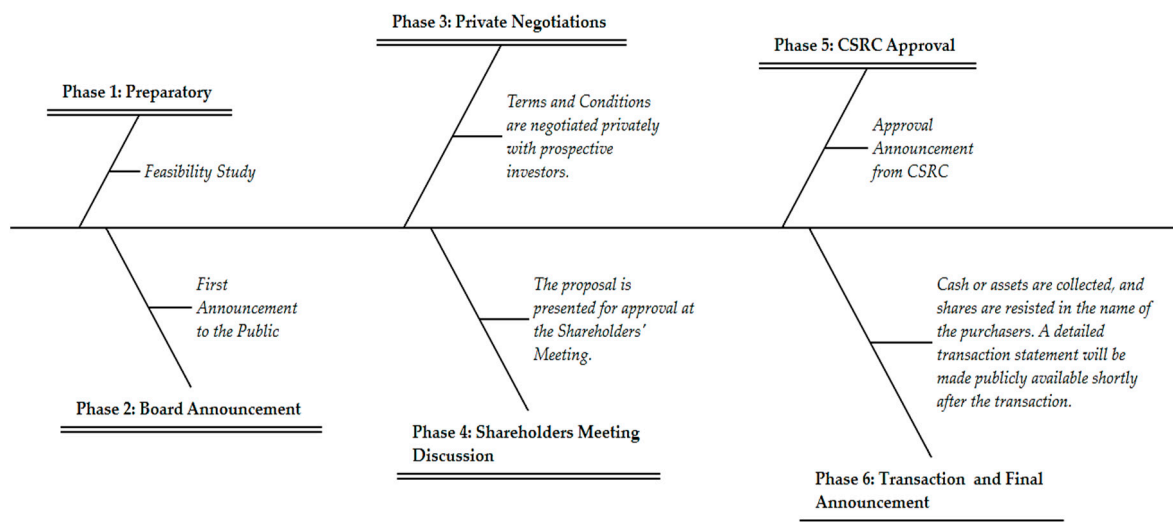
Phase 1: Preparatory

Feasibility Study

Phase 3: Private Negotiations

Terms and Conditions are negotiated privately with prospective investors.

Phase 5: CSRC Approval

Approval Announcement from CSRC

First Announcement to the Public

Phase 2: Board Announcement

The proposal is presented for approval at the Shareholders' Meeting.

Phase 4: Shareholders Meeting Discussion

Cash or assets are collected, and shares are resisted in the name of the purchasers. A detailed transaction statement will be made publicly available shortly after the transaction.

Phase 6: Transaction and Final Announcement